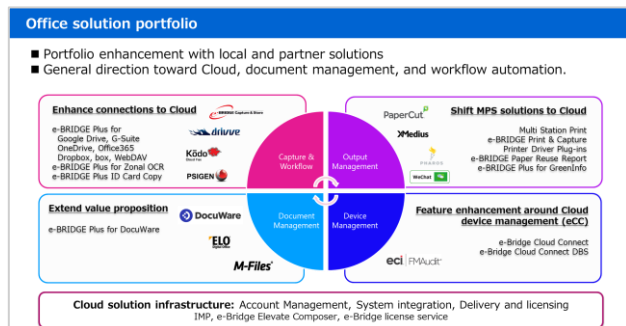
Office solution portfolio

■ Portfolio enhancement with local and partner solutions
■ General direction toward Cloud, document management, and workflow automation.

Enhance connections to Cloud

e-BRIDGE Plus for Google Drive, G-Suite OneDrive, Office365 Dropbox, box, WebDAV e-BRIDGE Plus for Zonal OCR e-BRIDGE Plus ID Card Copy

e-BRIDGE Capture & Store

drivve

Kōdo

PSIGEN

Capture & Workflow

Output Management

Shift MPS solutions to Cloud

PaperCut

Medius

PHAROS

WeChat

Multi Station Print
e-BRIDGE Print & Capture
Printer Driver Plug-ins
e-BRIDGE Paper Reuse Report
e-BRIDGE Plus for GreenInfo

Extend value proposition

e-BRIDGE Plus for DocuWare

DocuWare

ELO

M-Files

Document Management

Device Management

Feature enhancement around Cloud device management (eCC)

eci FMAudit

e-Bridge Cloud Connect
e-Bridge Cloud Connect DBS

Cloud solution infrastructure: Account Management, System integration, Delivery and licensing
IMP, e-Bridge Elevate Composer, e-Bridge license service